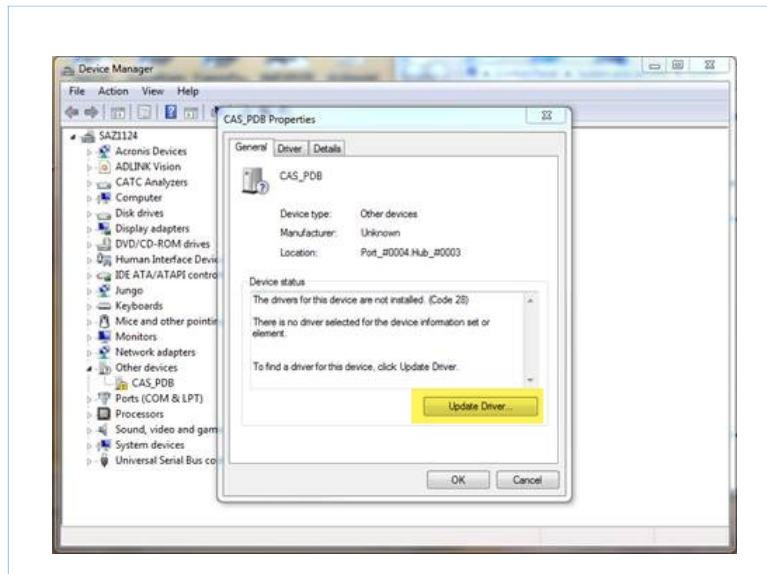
Device Manager

File Action View Help

SAZ1124
Acronis Devices
ADLINK Vision
CATC Analyzers
Computer
Disk drives
Display adapters
DVD/CD-ROM drives
Human Interface Devic
IDE ATA/ATAPI contro
Jungo
Keyboards
Mice and other pointin
Monitors
Network adapters
Other devices
CAS_PDB
Ports (COM & LPT)
Processors
Sound, video and gam
System devices
Universal Serial Bus co

CAS_PDB Properties

General Driver Details

CAS_PDB

Device type: Other devices
Manufacturer: Unknown
Location: Port_#0004.Hub_#0003

Device status
The drivers for this device are not installed. (Code 28)

There is no driver selected for the device information set or element.

To find a driver for this device, click Update Driver.

Update Driver...

OK Cancel